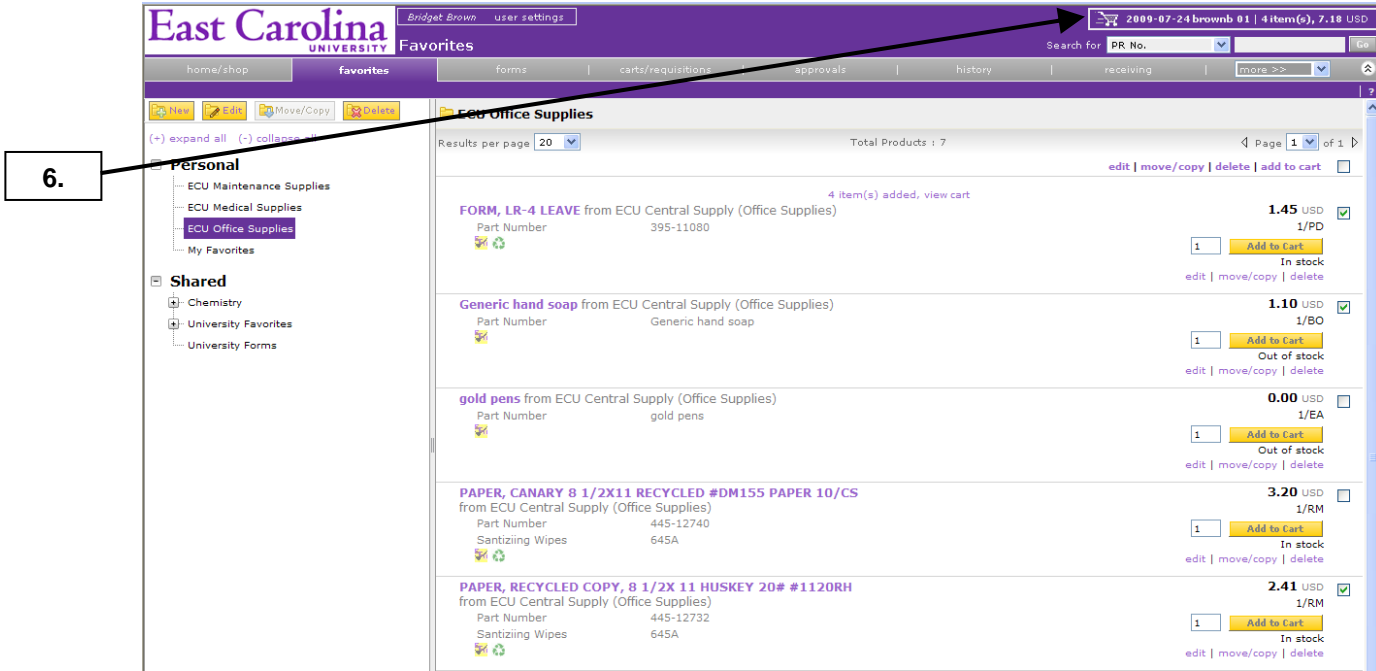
East Carolina UNIVERSITY

Bridget Brown user settings

Favorites

2009-07-24 brownb 01 | 4 item(s), 7.18 USD

Search for PR No. Go

home/shop | favorites | forms | carts/requisitions | approvals | history | receiving | more >>

6.

New Edit Move/Copy Delete

(+) expand all (-) collapse all

Personal
ECU Maintenance Supplies
ECU Medical Supplies
ECU Office Supplies
My Favorites

Shared
Chemistry
University Favorites
University Forms

ECU Office Supplies

Results per page 20 Total Products : 7 Page 1 of 1

edit | move/copy | delete | add to cart

4 item(s) added, view cart

FORM, LR-4 LEAVE from ECU Central Supply (Office Supplies)
Part Number 395-11080
1.45 USD
1/PD
1 Add to Cart
In stock
edit | move/copy | delete

Generic hand soap from ECU Central Supply (Office Supplies)
Part Number Generic hand soap
1.10 USD
1/BO
1 Add to Cart
Out of stock
edit | move/copy | delete

gold pens from ECU Central Supply (Office Supplies)
Part Number gold pens
0.00 USD
1/EA
1 Add to Cart
Out of stock
edit | move/copy | delete

PAPER, CANARY 8 1/2X11 RECYCLED #DM155 PAPER 10/CS from ECU Central Supply (Office Supplies)
Part Number 445-12740
Santiziing Wipes 645A
3.20 USD
1/RM
1 Add to Cart
In stock
edit | move/copy | delete

PAPER, RECYCLED COPY, 8 1/2X 11 HUSKEY 20# #1120RH from ECU Central Supply (Office Supplies)
Part Number 445-12732
Santiziing Wipes 645A
2.41 USD
1/RM
1 Add to Cart
In stock
edit | move/copy | delete